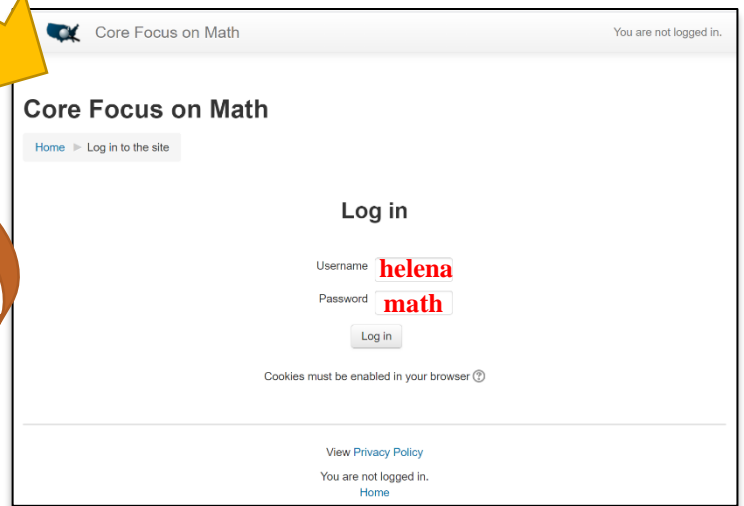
Core Focus on Math

You are not logged in.

Core Focus on Math

Home ► Log in to the site

Log in

Username helena

Password math

Log in

Cookies must be enabled in your browser ?

View Privacy Policy

You are not logged in.
Home